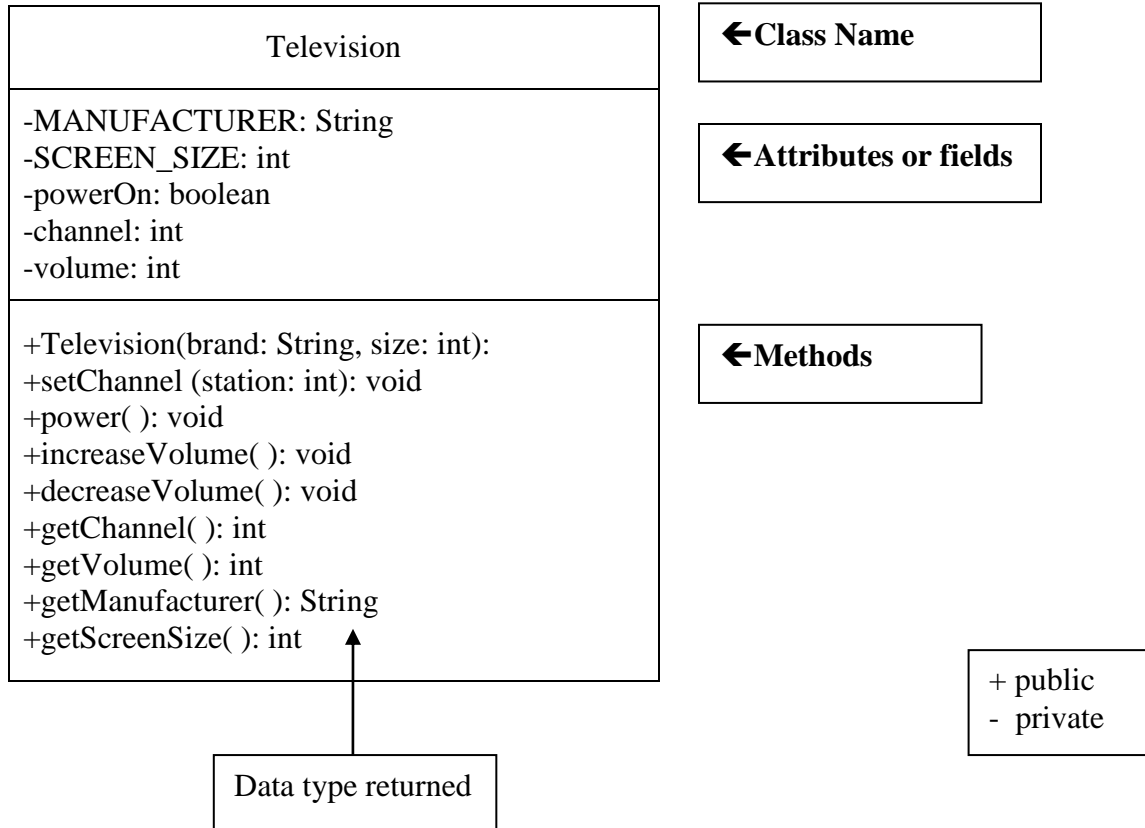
Television

-MANUFACTURER: String
-SCREEN_SIZE: int
-powerOn: boolean
-channel: int
-volume: int

+Television(brand: String, size: int):
+setChannel (station: int): void
+power( ): void
+increaseVolume( ): void
+decreaseVolume( ): void
+getChannel( ): int
+getVolume( ): int
+getManufacturer( ): String
+getScreenSize( ): int

←Class Name

←Attributes or fields

←Methods

+ public
- private

Data type returned